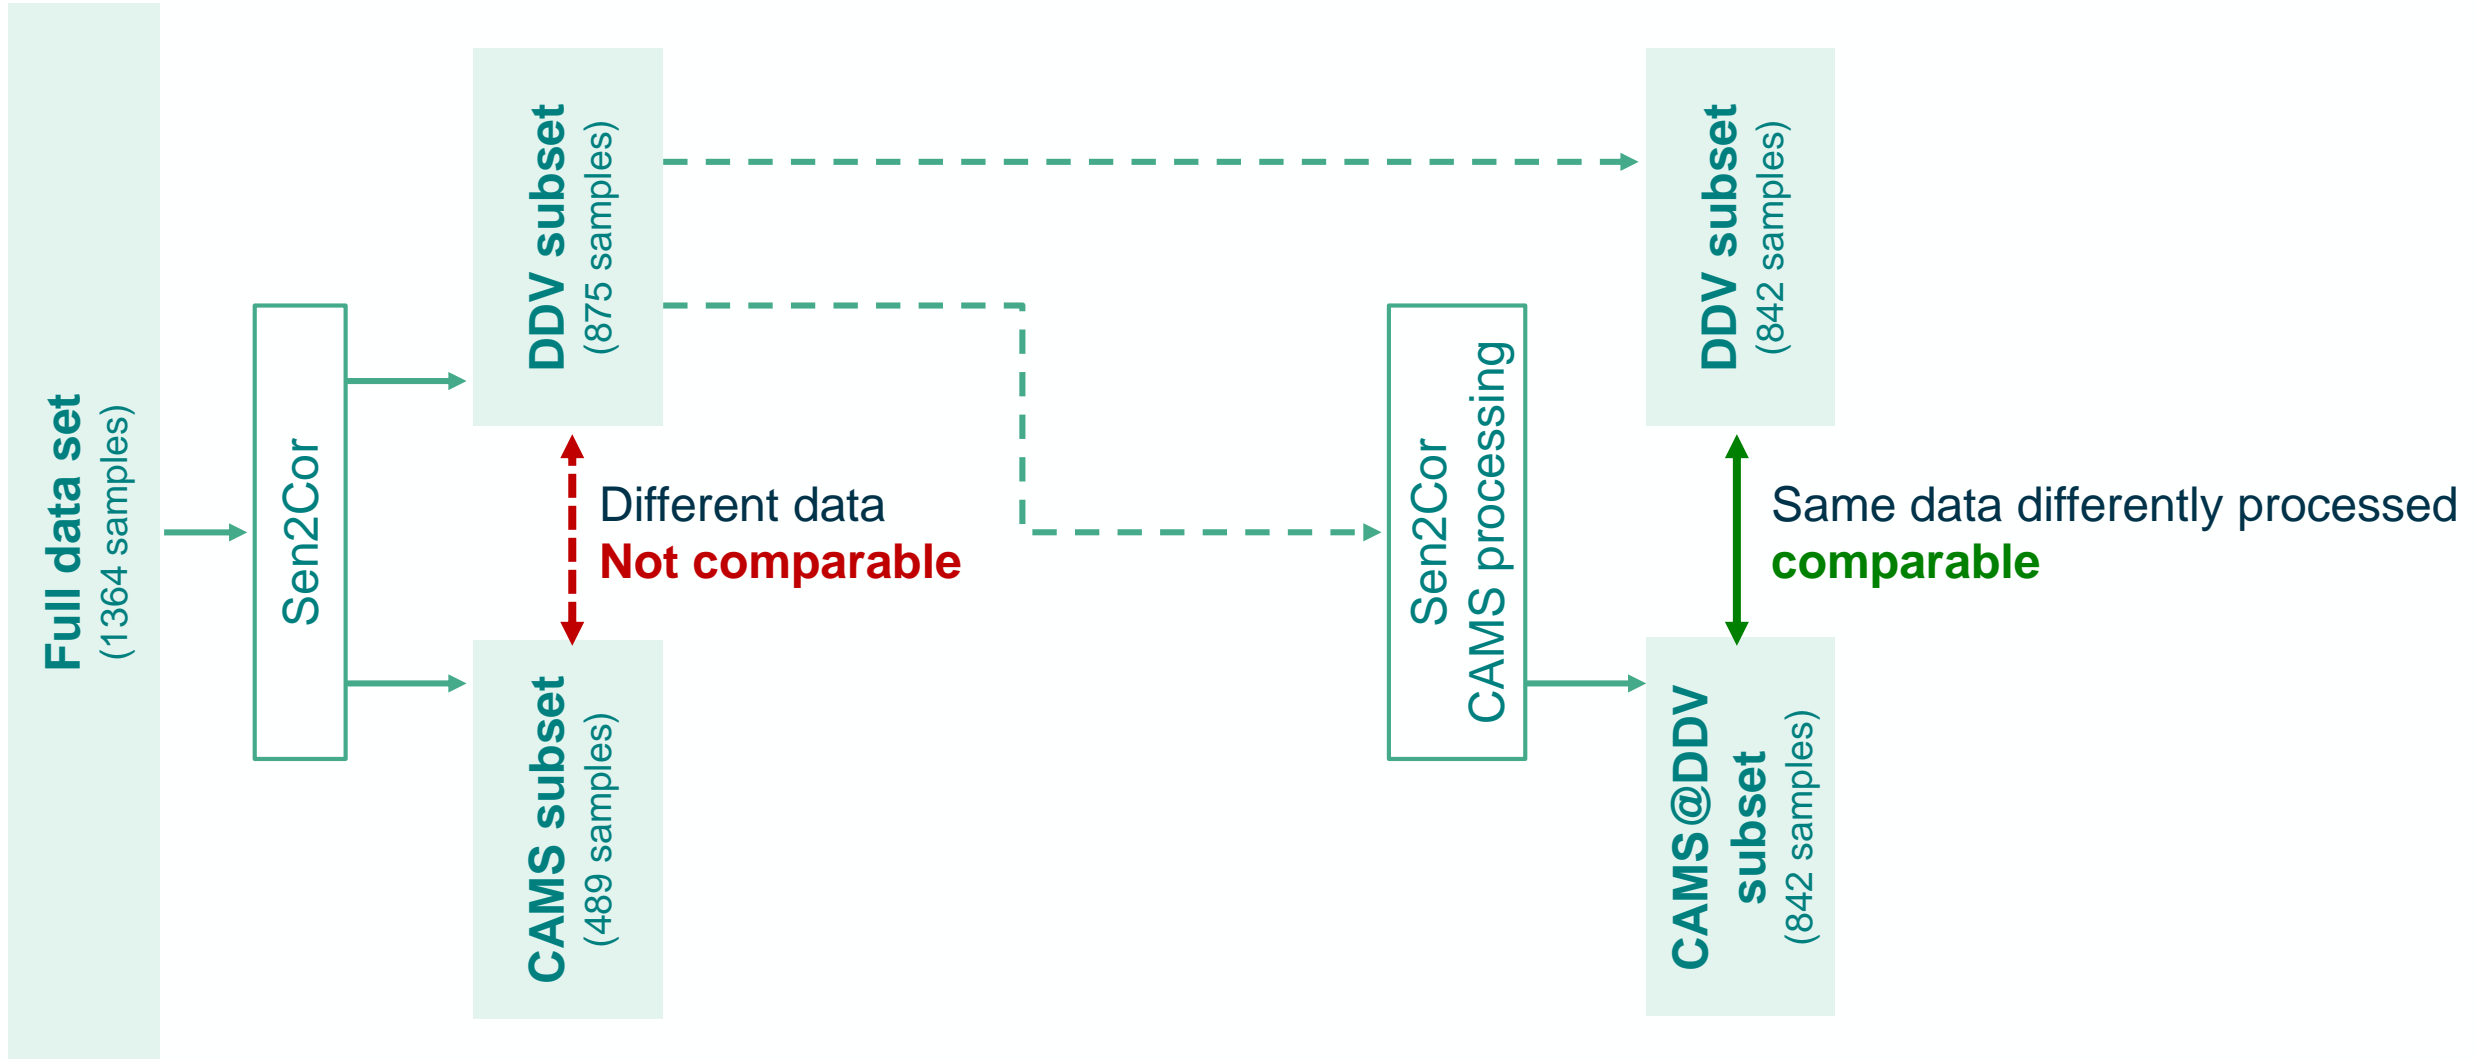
Full data set
(1364 samples)

Sen2Cor

DDV subset
(875 samples)

CAMS subset
(489 samples)

Different data
Not comparable

Sen2Cor
CAMS processing

DDV subset
(842 samples)

CAMS@DDV subset
(842 samples)

Same data differently processed
comparable